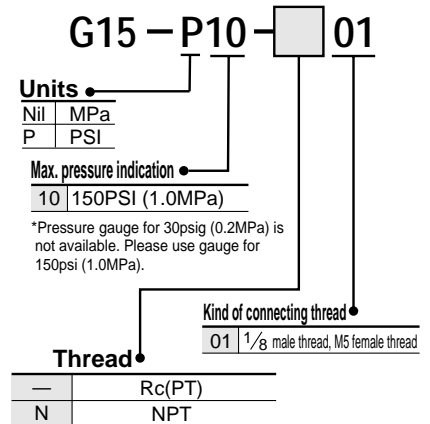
G15 – P10 – □ 01

Units

| Nil | MPa |
|---|---|
| P | PSI |

Max. pressure indication

| 10 | 150PSI (1.0MPa) |
|---|---|

*Pressure gauge for 30psig (0.2MPa) is not available. Please use gauge for 150psi (1.0MPa).

Kind of connecting thread

| 01 | $\frac{1}{8}$ male thread, M5 female thread |
|---|---|

Thread

| — | Rc(PT) |
|---|---|
| N | NPT |